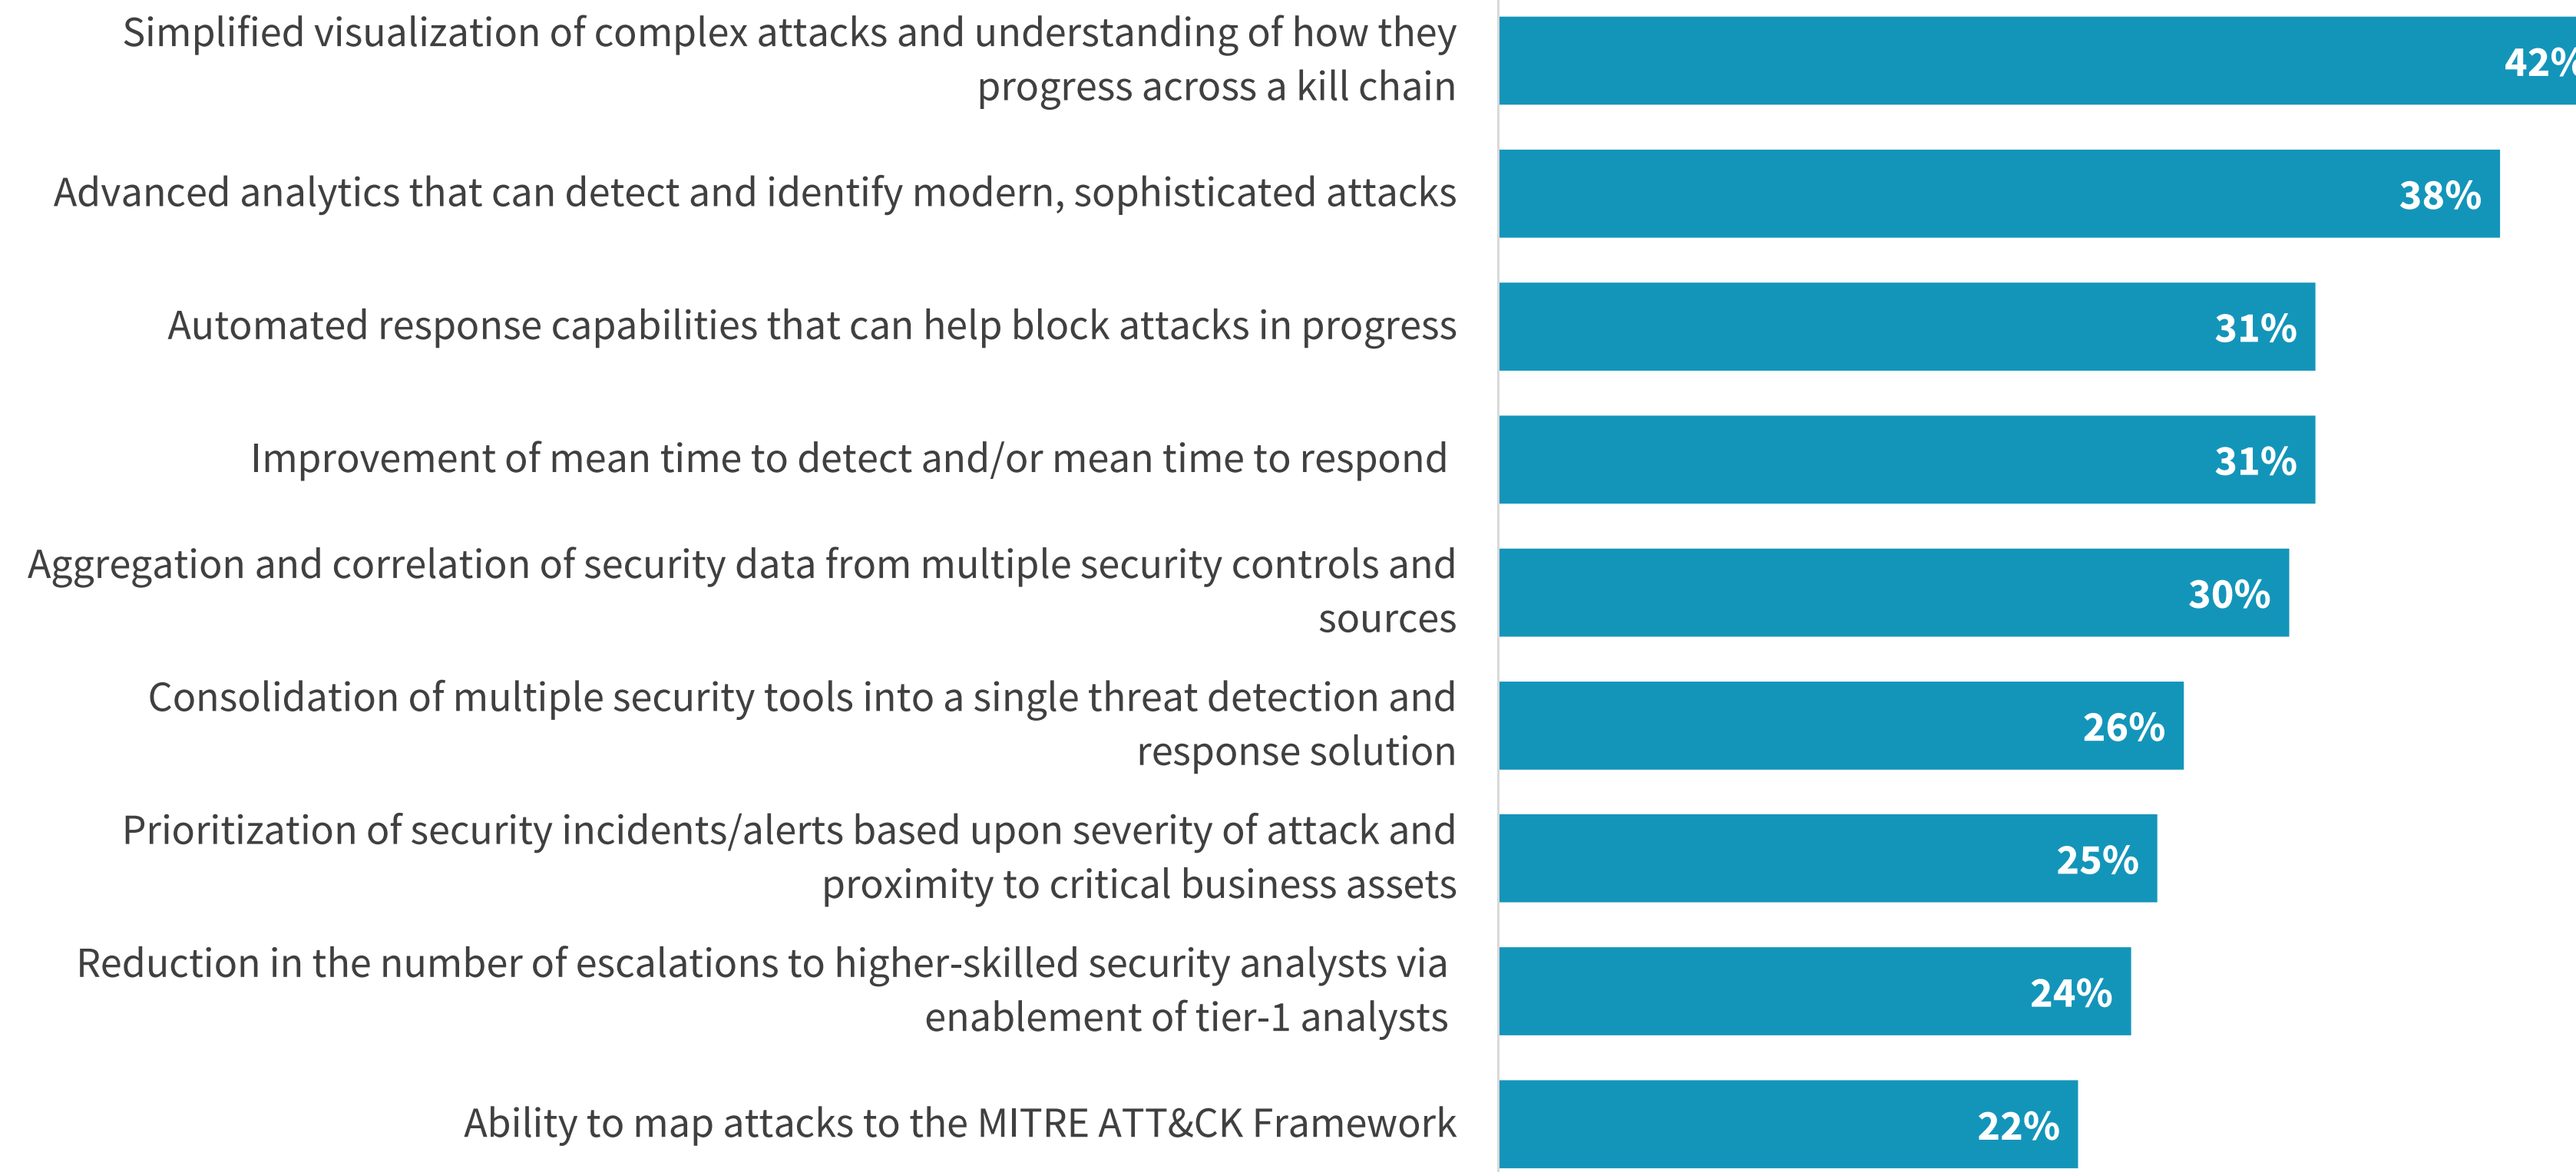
| | |
|---|---|
| Simplified visualization of complex attacks and understanding of how they progress across a kill chain | 42% |
| Advanced analytics that can detect and identify modern, sophisticated attacks | 38% |
| Automated response capabilities that can help block attacks in progress | 31% |
| Improvement of mean time to detect and/or mean time to respond | 31% |
| Aggregation and correlation of security data from multiple security controls and sources | 30% |
| Consolidation of multiple security tools into a single threat detection and response solution | 26% |
| Prioritization of security incidents/alerts based upon severity of attack and proximity to critical business assets | 25% |
| Reduction in the number of escalations to higher-skilled security analysts via enablement of tier-1 analysts | 24% |
| Ability to map attacks to the MITRE ATT&CK Framework | 22% |